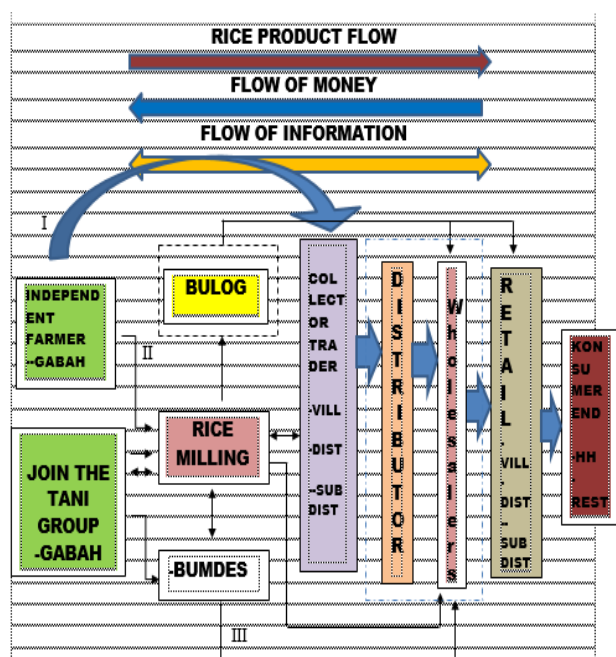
RICE PRODUCT FLOW

FLOW OF MONEY

FLOW OF INFORMATION

I

BULOG

INDEPENDENT FARMER --GABAH

II

JOIN THE TANI GROUP -GABAH

RICE MILLING

-BUMDES

III

COLLECTOR TRADER -VILL -DIST --SUB DIST

DISTRIBUTOR

Wholesalers

RETAIL -VILL -DIST -SUB DIST

KONSUMER END -HH -REST